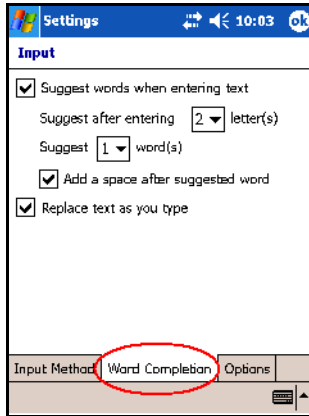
Settings 10:03 ok

Input

Suggest words when entering text

Suggest after entering 2 letter(s)

Suggest 1 word(s)

Add a space after suggested word

Replace text as you type

Input Method Word Completion Options